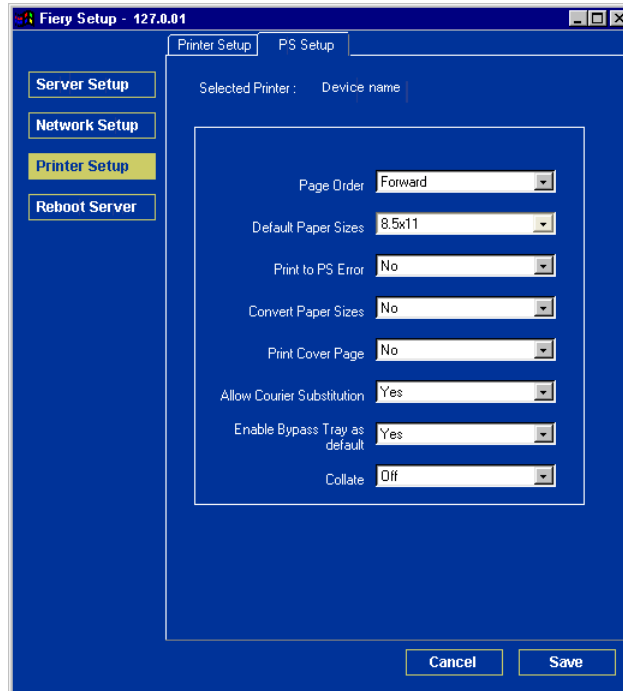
Fiery Setup - 127.0.01

Printer Setup
PS Setup

Server Setup
Network Setup
Printer Setup
Reboot Server

Selected Printer : Device name

Page Order Forward
Default Paper Sizes 8.5x11
Print to PS Error No
Convert Paper Sizes No
Print Cover Page No
Allow Courier Substitution Yes
Enable Bypass Tray as default Yes
Collate Off

Cancel
Save